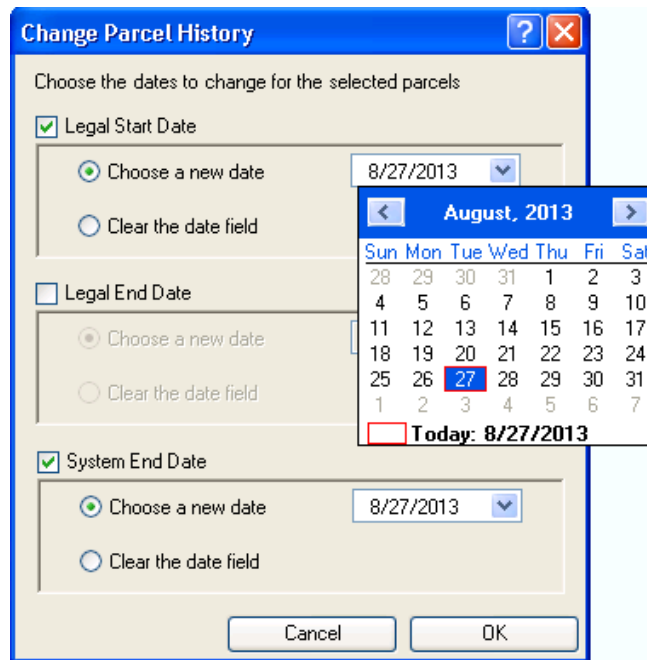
Change Parcel History

Choose the dates to change for the selected parcels

Legal Start Date

Choose a new date 8/27/2013

Clear the date field

August, 2013

| Sun | Mon | Tue | Wed | Thu | Fri | Sat |
|---|---|---|---|---|---|---|
| 28 | 29 | 30 | 31 | 1 | 2 | 3 |
| 4 | 5 | 6 | 7 | 8 | 9 | 10 |
| 11 | 12 | 13 | 14 | 15 | 16 | 17 |
| 18 | 19 | 20 | 21 | 22 | 23 | 24 |
| 25 | 26 | 27 | 28 | 29 | 30 | 31 |
| 1 | 2 | 3 | 4 | 5 | 6 | 7 |

Today: 8/27/2013

Legal End Date

Choose a new date

Clear the date field

System End Date

Choose a new date 8/27/2013

Clear the date field

Cancel OK